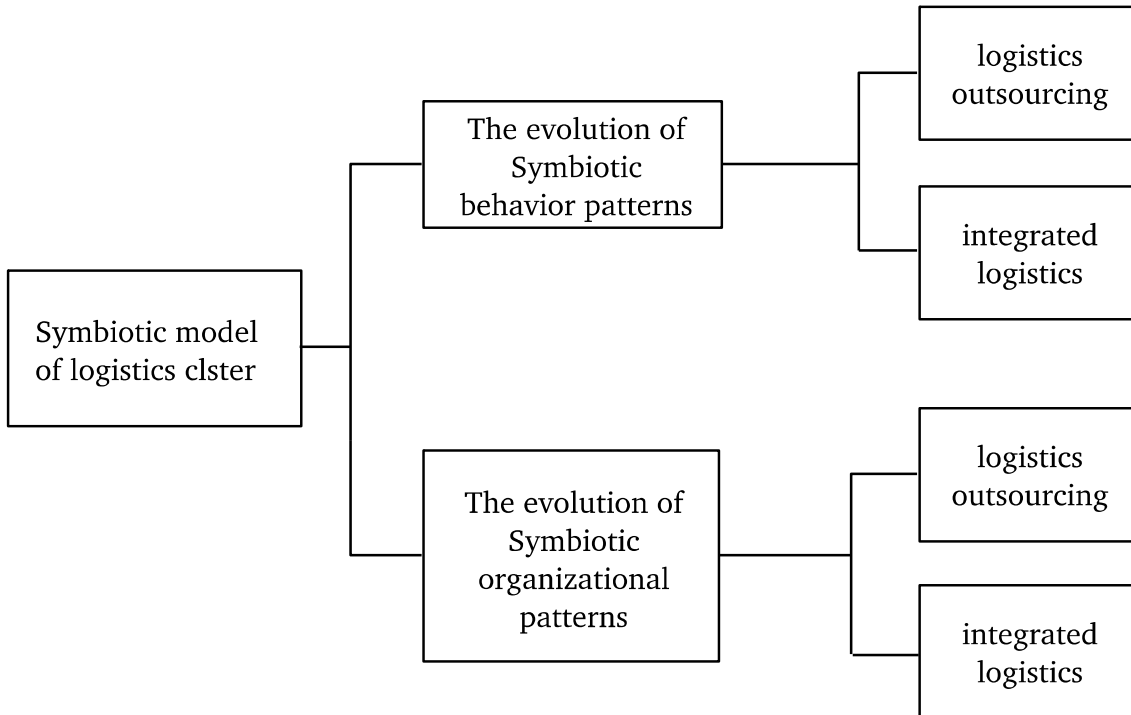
Symbiotic model of logistics clster

The evolution of Symbiotic behavior patterns

logistics outsourcing

integrated logistics

The evolution of Symbiotic organizational patterns

logistics outsourcing

integrated logistics